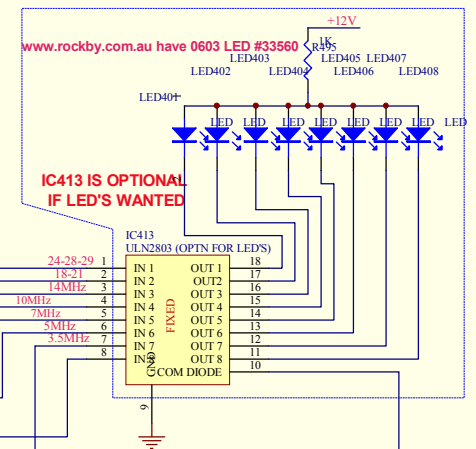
+12V

www.rockby.com.au have 0603 LED #33560

1K
R495

LED403
LED402
LED404
LED405
LED406
LED407
LED408

LED401

LED LED LED LED LED LED LED LED

IC413 IS OPTIONAL
IF LED'S WANTED

IC413
ULN2803 (OPTN FOR LED'S)

24-28-29 1 IN 1 OUT 1 18
18-21 2 IN 2 OUT 2 17
14MHz 3 IN 3 OUT 3 16
10MHz 4 IN 4 OUT 4 15
7MHz 5 IN 5 OUT 5 14
5MHz 6 IN 6 OUT 6 13
3.5MHz 7 IN 7 OUT 7 12
8 IN 8 OUT 8 11
COM DIODE 10

FIXED
GND
9